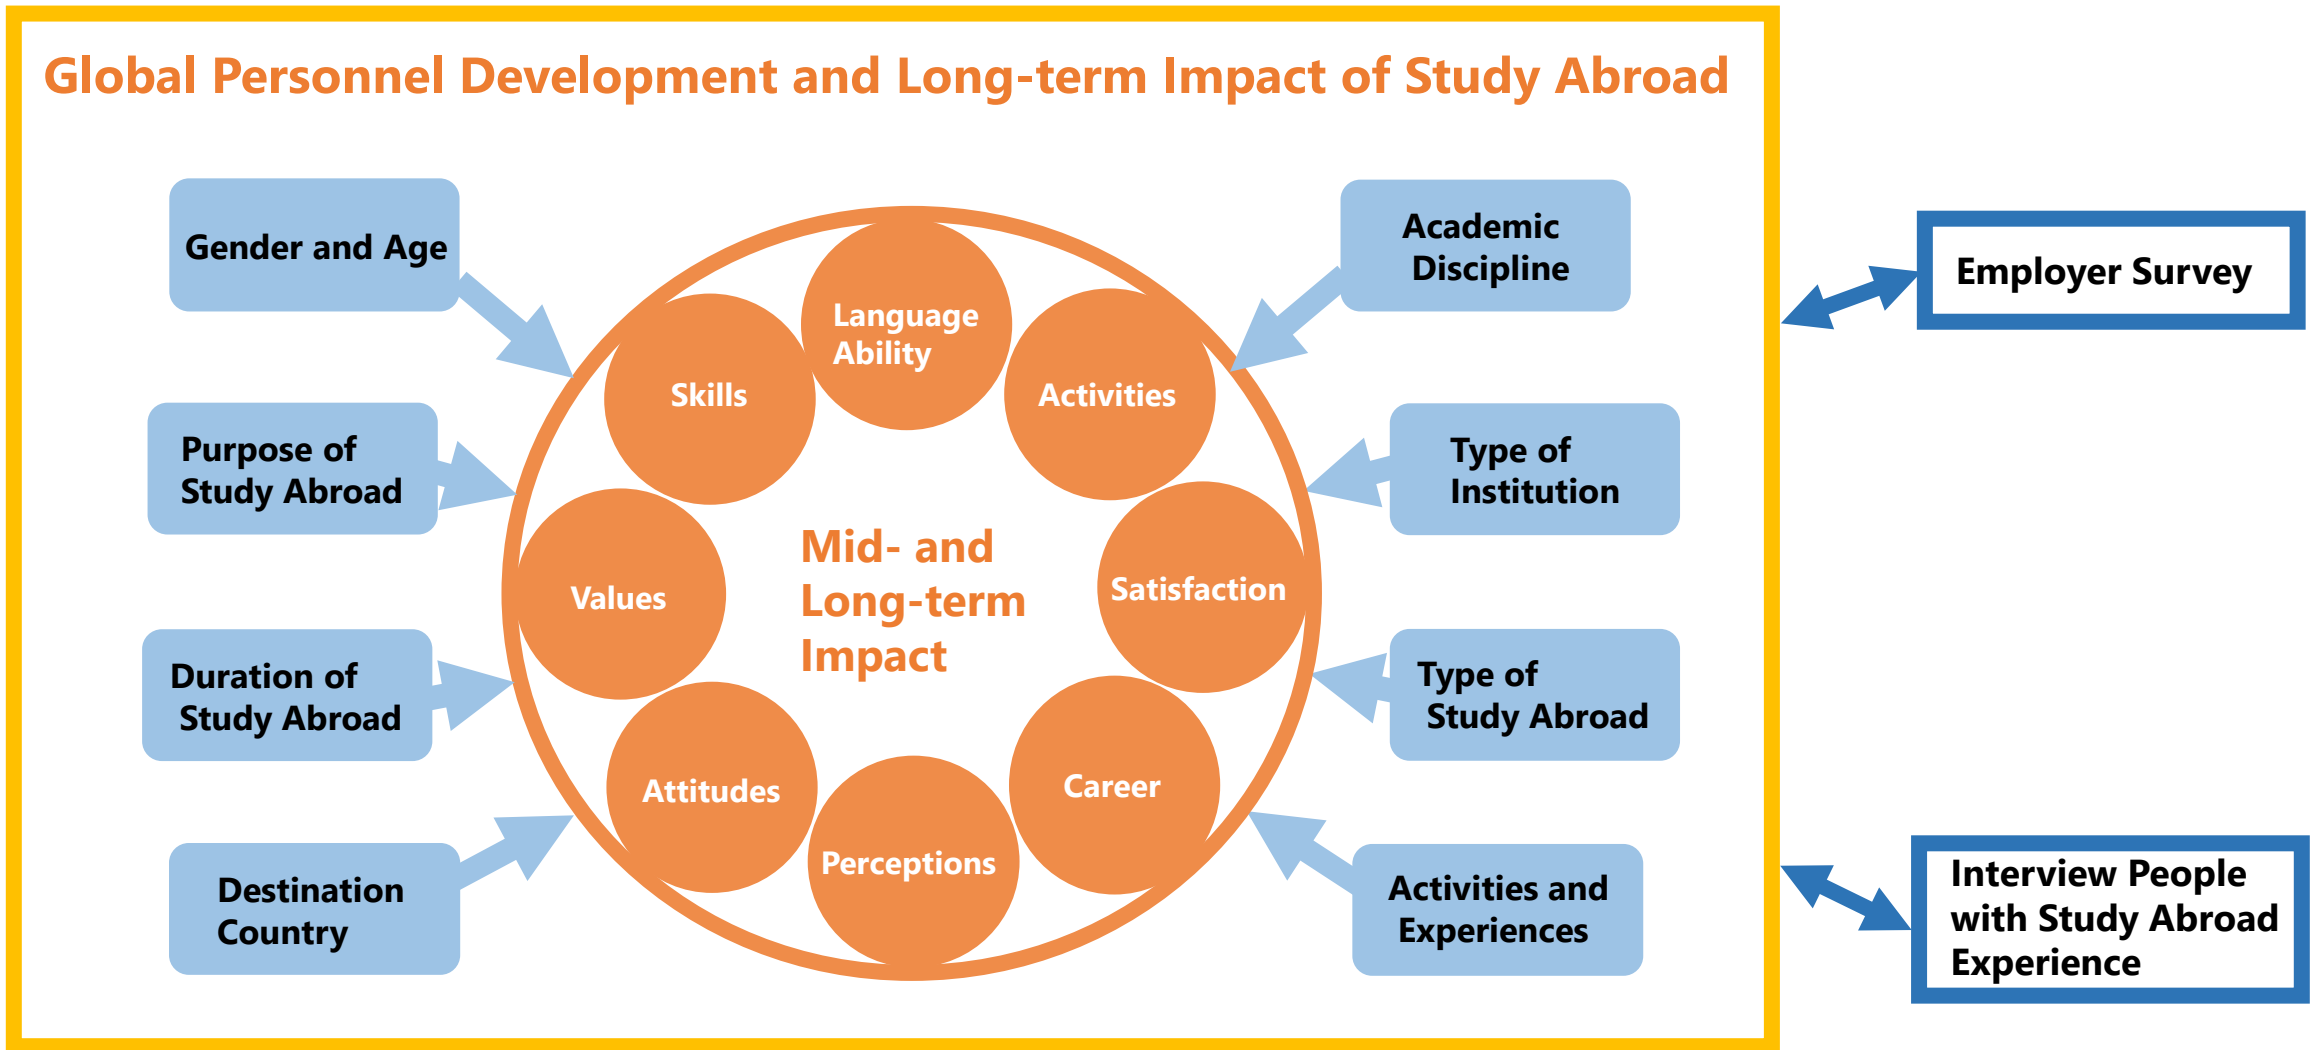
Global Personnel Development and Long-term Impact of Study Abroad

Gender and Age

Purpose of Study Abroad

Duration of Study Abroad

Destination Country

Language Ability

Skills

Activities

Values

Mid- and Long-term Impact

Satisfaction

Attitudes

Career

Perceptions

Academic Discipline

Type of Institution

Type of Study Abroad

Activities and Experiences

Employer Survey

Interview People with Study Abroad Experience